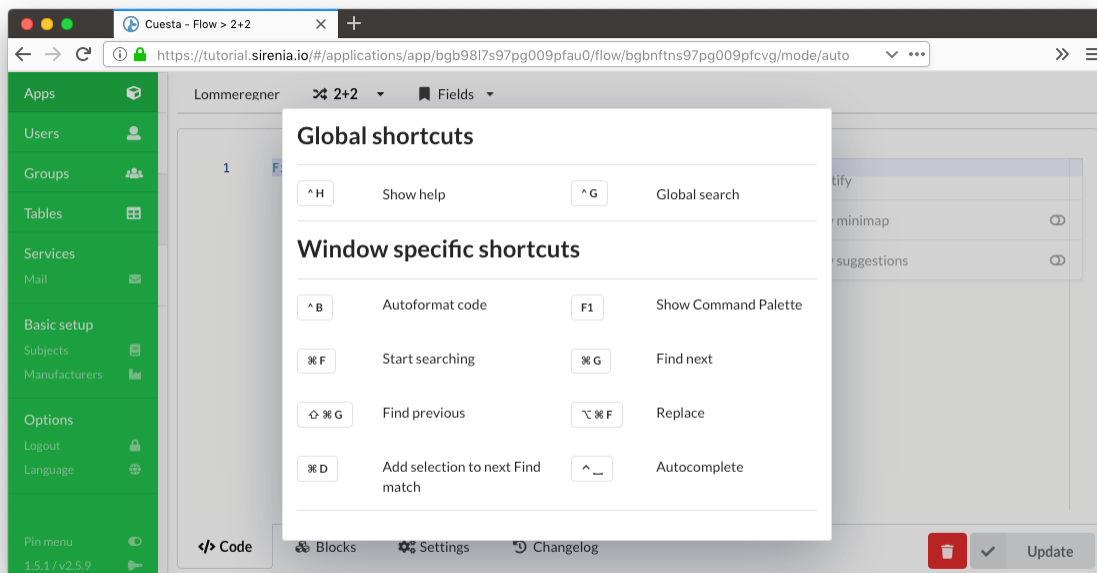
Cuesta - Flow > 2+2

https://tutorial.sirenia.io/#/applications/app/bgb98l7s97pg009pfau0/flow/bgbnftns97pg009pfcvg/mode/auto

Apps
Users
Groups
Tables
Services
Mail
Basic setup
Subjects
Manufacturers
Options
Logout
Language
Pin menu
1.5.1 / v2.5.9

Lommeregner 2+2 Fields

1

tify
minimap
suggestions

Global shortcuts

| | | | |
|---|---|---|---|
| ^ H | Show help | ^ G | Global search |

Window specific shortcuts

| | | | |
|---|---|---|---|
| ^ B | Autoformat code | F1 | Show Command Palette |
| ⌘ F | Start searching | ⌘ G | Find next |
| ⇧ ⌘ G | Find previous | ⌥ ⌘ F | Replace |
| ⌘ D | Add selection to next Find match | ^ ⎵ | Autocomplete |

Code Blocks Settings Changelog

Update